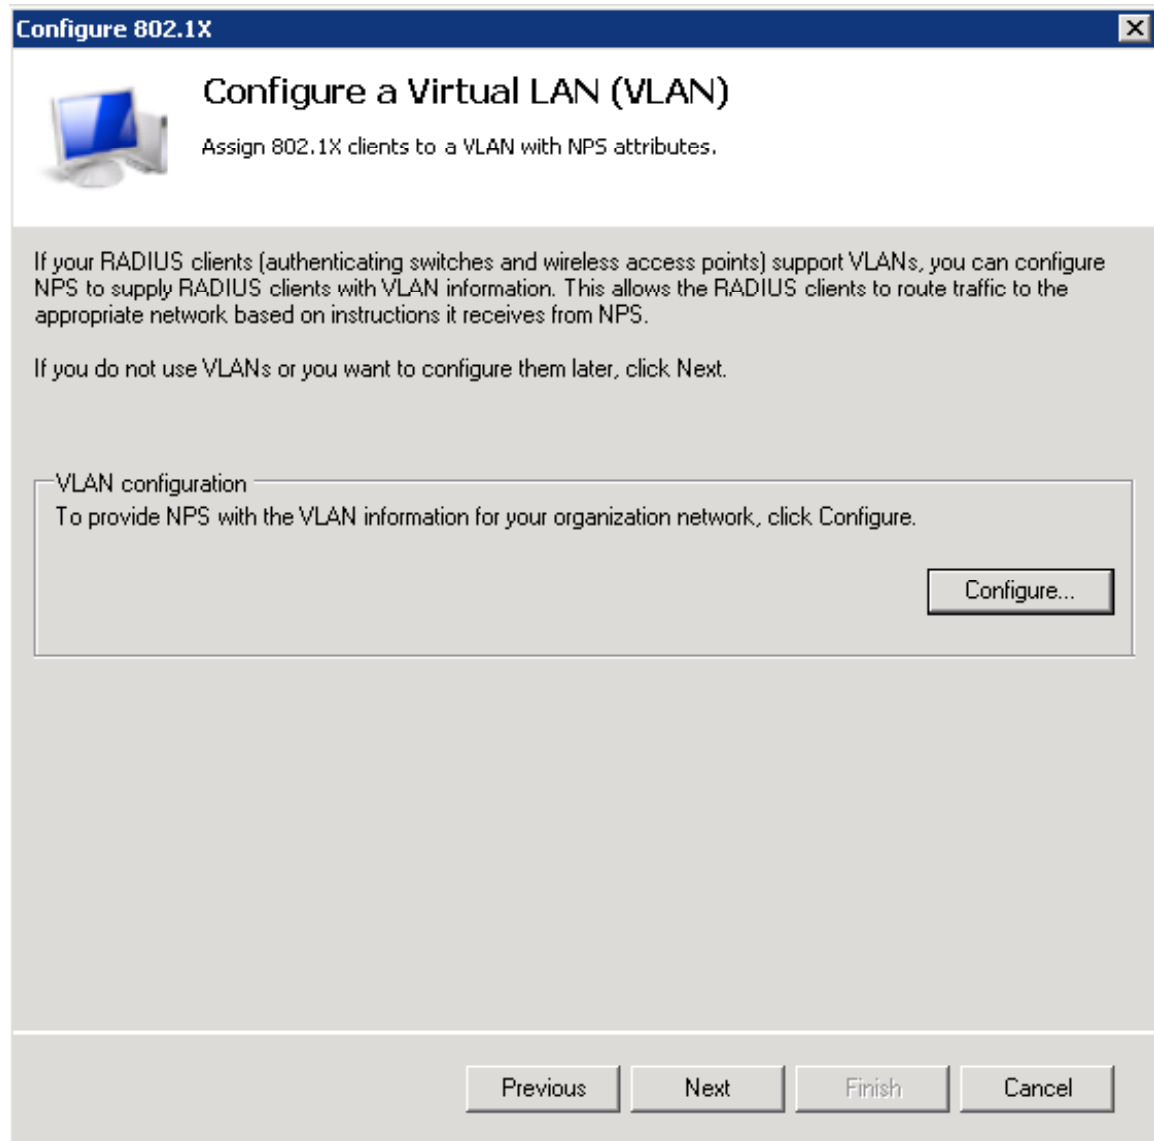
Configure 802.1X

Configure a Virtual LAN (VLAN)

Assign 802.1X clients to a VLAN with NPS attributes.

If your RADIUS clients (authenticating switches and wireless access points) support VLANs, you can configure NPS to supply RADIUS clients with VLAN information. This allows the RADIUS clients to route traffic to the appropriate network based on instructions it receives from NPS.

If you do not use VLANs or you want to configure them later, click Next.

VLAN configuration

To provide NPS with the VLAN information for your organization network, click Configure.

Configure...

Previous Next Finish Cancel